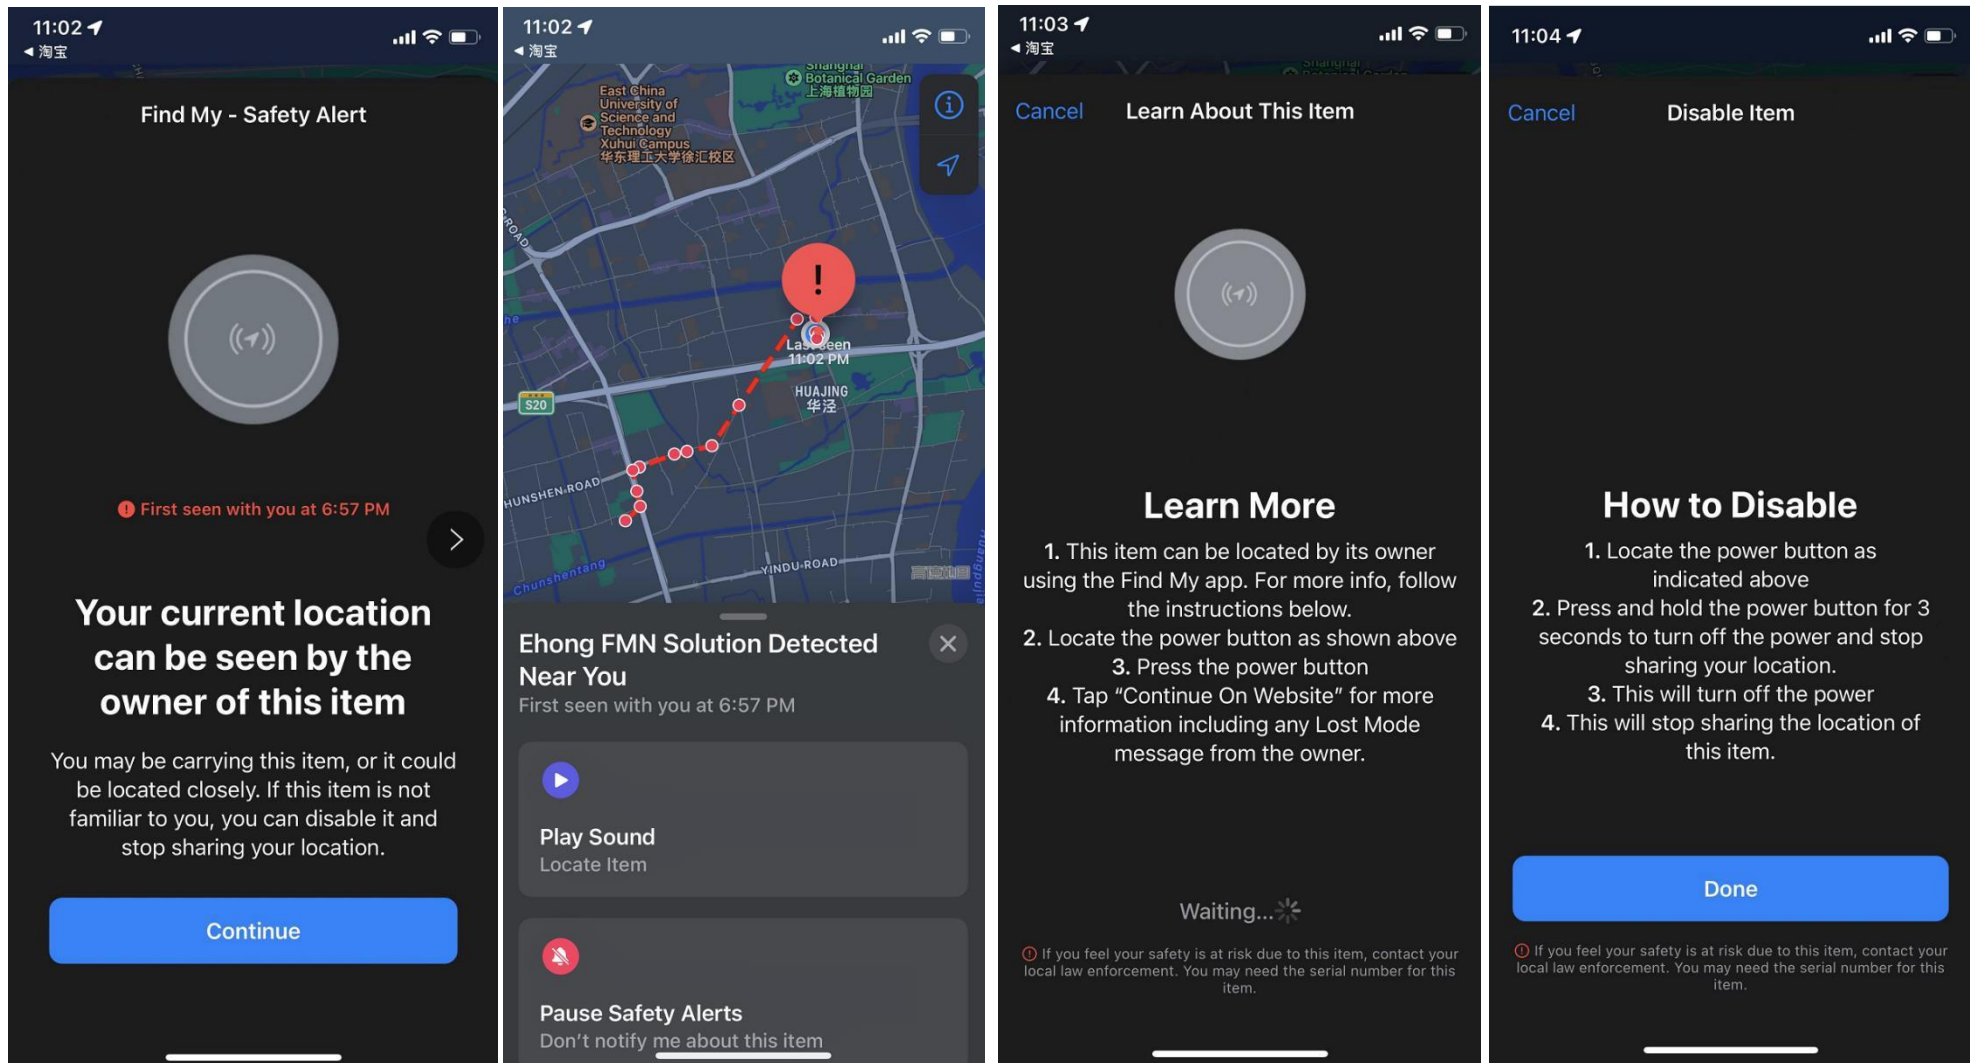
11:02
◀ 淘宝

Find My - Safety Alert

First seen with you at 6:57 PM

Your current location can be seen by the owner of this item

You may be carrying this item, or it could be located closely. If this item is not familiar to you, you can disable it and stop sharing your location.

Continue

11:02
◀ 淘宝

East China University of Science and Technology Xuhui Campus
华东理工大学徐汇校区

Shanghai Botanical Garden
上海植物园

ROAD

Last Seen
11:02 PM

HUAJING
华泾

S20

HUNSHEN ROAD

Chunshentang

YINDU ROAD

Ehong FMN Solution Detected Near You
First seen with you at 6:57 PM

Play Sound
Locate Item

Pause Safety Alerts
Don't notify me about this item

11:03
◀ 淘宝

Cancel Learn About This Item

Learn More

1. This item can be located by its owner using the Find My app. For more info, follow the instructions below.
2. Locate the power button as shown above
3. Press the power button
4. Tap "Continue On Website" for more information including any Lost Mode message from the owner.

Waiting...

If you feel your safety is at risk due to this item, contact your local law enforcement. You may need the serial number for this item.

11:04

Cancel Disable Item

How to Disable

1. Locate the power button as indicated above
2. Press and hold the power button for 3 seconds to turn off the power and stop sharing your location.
3. This will turn off the power
4. This will stop sharing the location of this item.

Done

If you feel your safety is at risk due to this item, contact your local law enforcement. You may need the serial number for this item.